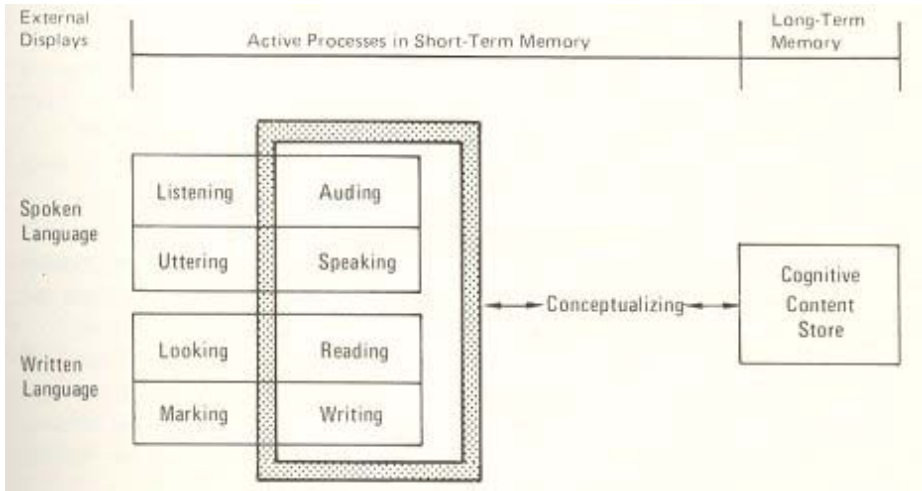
External Displays

Active Processes in Short-Term Memory

Long-Term Memory

Spoken Language

Listening

Auding

Uttering

Speaking

Written Language

Looking

Reading

Marking

Writing

Conceptualizing

Cognitive Content Store